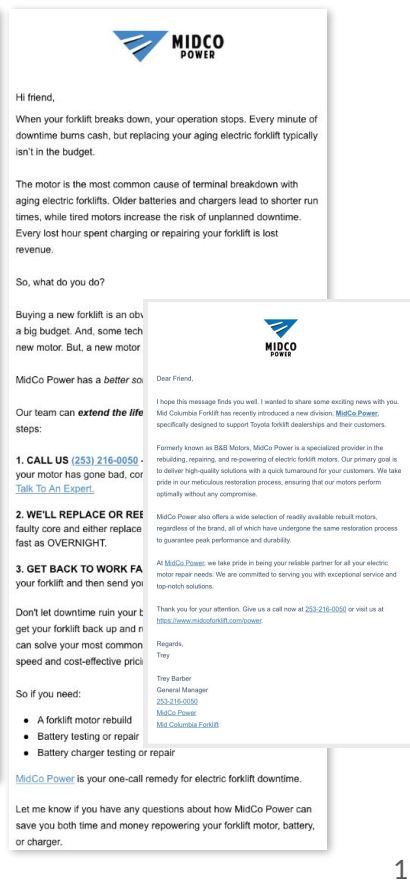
MIDCO POWER

Hi friend,

When your forklift breaks down, your operation stops. Every minute of downtime burns cash, but replacing your aging electric forklift typically isn't in the budget.

The motor is the most common cause of terminal breakdown with aging electric forklifts. Older batteries and chargers lead to shorter run times, while tired motors increase the risk of unplanned downtime. Every lost hour spent charging or repairing your forklift is lost revenue.

So, what do you do?

Buying a new forklift is an obv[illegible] a big budget. And, some tech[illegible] new motor. But, a new motor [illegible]

MidCo Power has a *better so*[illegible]

Our team can *extend the life*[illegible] steps:

**1. CALL US** (253) 216-0050 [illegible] your motor has gone bad, cor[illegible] Talk To An Expert.

**2. WE'LL REPLACE OR REB**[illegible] faulty core and either replace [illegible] fast as OVERNIGHT.

**3. GET BACK TO WORK FA**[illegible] your forklift and then send yo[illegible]

Don't let downtime ruin your b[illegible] get your forklift back up and r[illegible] can solve your most common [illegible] speed and cost-effective prici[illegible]

So if you need:

- A forklift motor rebuild
- Battery testing or repair
- Battery charger testing or repair

MidCo Power is your one-call remedy for electric forklift downtime.

Let me know if you have any questions about how MidCo Power can save you both time and money repowering your forklift motor, battery, or charger.

MIDCO POWER

Dear Friend,

I hope this message finds you well. I wanted to share some exciting news with you. Mid Columbia Forklift has recently introduced a new division, **MidCo Power**, specifically designed to support Toyota forklift dealerships and their customers.

Formerly known as B&B Motors, MidCo Power is a specialized provider in the rebuilding, repairing, and re-powering of electric forklift motors. Our primary goal is to deliver high-quality solutions with a quick turnaround for your customers. We take pride in our meticulous restoration process, ensuring that our motors perform optimally without any compromise.

MidCo Power also offers a wide selection of readily available rebuilt motors, regardless of the brand, all of which have undergone the same restoration process to guarantee peak performance and durability.

At MidCo Power, we take pride in being your reliable partner for all your electric motor repair needs. We are committed to serving you with exceptional service and top-notch solutions.

Thank you for your attention. Give us a call now at 253-216-0050 or visit us at https://www.midcoforklift.com/power.

Regards,
Trey

Trey Barber
General Manager
253-216-0050
MidCo Power
Mid Columbia Forklift

1